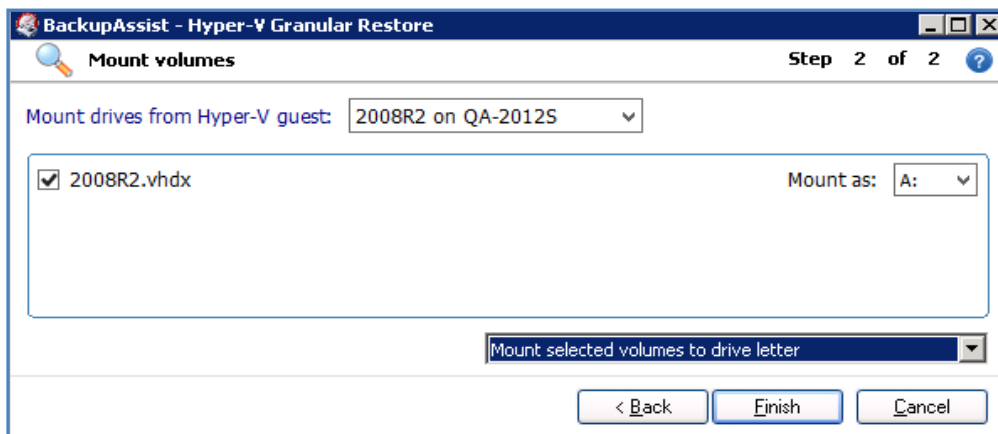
BackupAssist - Hyper-V Granular Restore

Mount volumes

Step 2 of 2

Mount drives from Hyper-V guest: 2008R2 on QA-2012S

2008R2.vhdx

Mount as: A:

Mount selected volumes to drive letter

< Back

Finish

Cancel